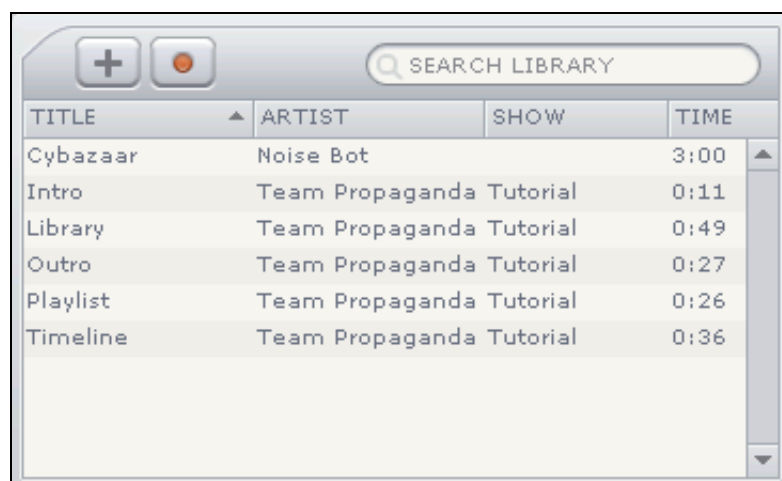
+

SEARCH LIBRARY

| TITLE | ARTIST | SHOW | TIME |
|---|---|---|---|
| Cybazaar | Noise Bot | | 3:00 |
| Intro | Team Propaganda | Tutorial | 0:11 |
| Library | Team Propaganda | Tutorial | 0:49 |
| Outro | Team Propaganda | Tutorial | 0:27 |
| Playlist | Team Propaganda | Tutorial | 0:26 |
| Timeline | Team Propaganda | Tutorial | 0:36 |